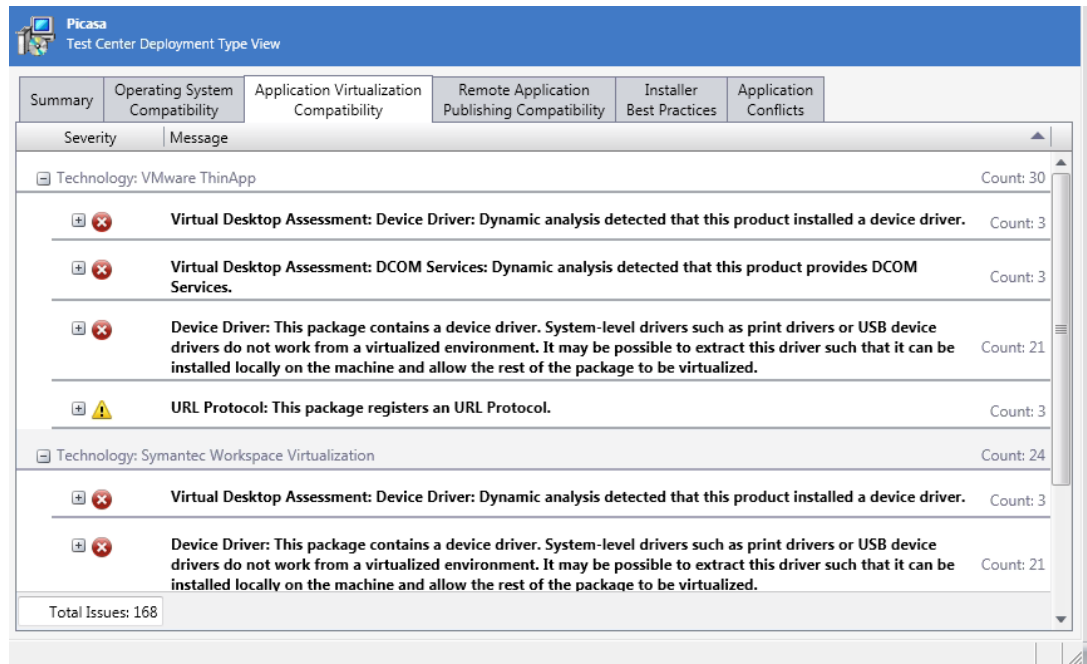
Picasa
Test Center Deployment Type View

Summary
Operating System Compatibility
Application Virtualization Compatibility
Remote Application Publishing Compatibility
Installer Best Practices
Application Conflicts

Severity
Message

Technology: VMware ThinApp
Count: 30

Virtual Desktop Assessment: Device Driver: Dynamic analysis detected that this product installed a device driver.
Count: 3

Virtual Desktop Assessment: DCOM Services: Dynamic analysis detected that this product provides DCOM Services.
Count: 3

Device Driver: This package contains a device driver. System-level drivers such as print drivers or USB device drivers do not work from a virtualized environment. It may be possible to extract this driver such that it can be installed locally on the machine and allow the rest of the package to be virtualized.
Count: 21

URL Protocol: This package registers an URL Protocol.
Count: 3

Technology: Symantec Workspace Virtualization
Count: 24

Virtual Desktop Assessment: Device Driver: Dynamic analysis detected that this product installed a device driver.
Count: 3

Device Driver: This package contains a device driver. System-level drivers such as print drivers or USB device drivers do not work from a virtualized environment. It may be possible to extract this driver such that it can be installed locally on the machine and allow the rest of the package to be virtualized.
Count: 21

Total Issues: 168